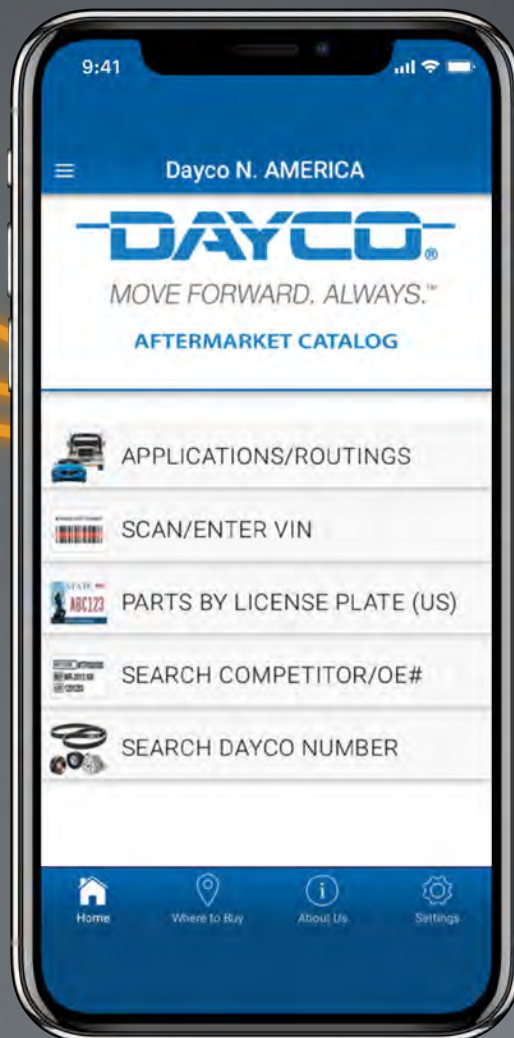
9:41

Dayco N. AMERICA

DAYCO®

MOVE FORWARD. ALWAYS.™

AFTERMARKET CATALOG

APPLICATIONS/ROUTINGS

SCAN/ENTER VIN

STATE
ABC123

PARTS BY LICENSE PLATE (US)

SEARCH COMPETITOR/OE#

SEARCH DAYCO NUMBER

Home
Where to Buy
About Us
Settings